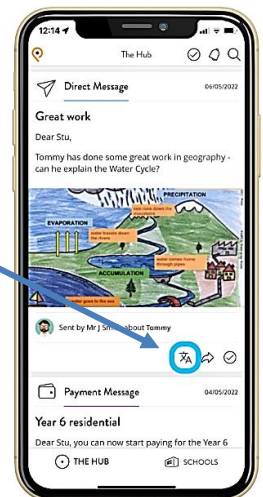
12:14

The Hub

Direct Message
06/05/2022

Great work

Dear Stu,

Tommy has done some great work in geography - can he explain the Water Cycle?

PRECIPITATION
EVAPORATION
ACCUMULATION
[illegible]
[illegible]
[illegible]
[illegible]

Sent by Mr J S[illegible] about Tommy

Payment Message
04/05/2022

Year 6 residential

Dear Stu, you can now start paying for the Year 6

THE HUB
SCHOOLS